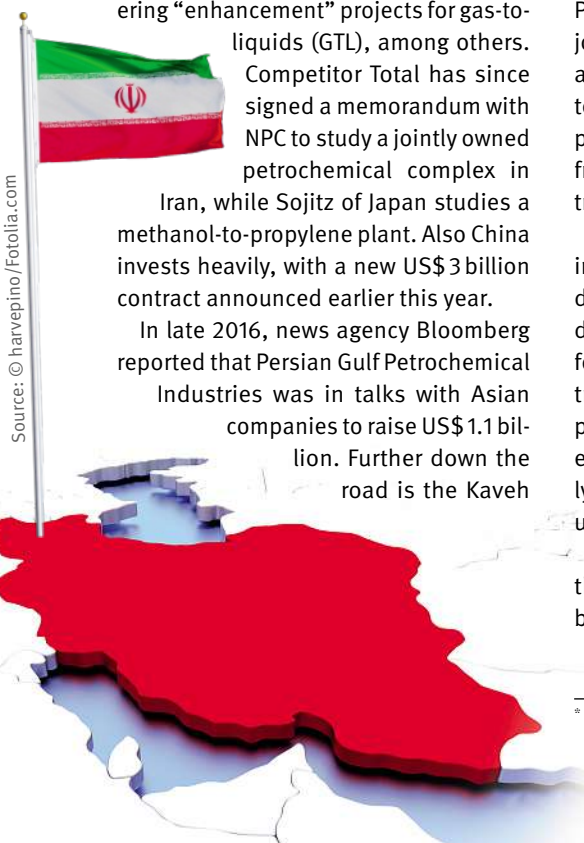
ering "enhancement" projects for gas-to-liquids (GTL), among others. Competitor Total has since signed a memorandum with NPC to study a jointly owned petrochemical complex in Iran, while Sojitz of Japan studies a methanol-to-propylene plant. Also China invests heavily, with a new US$ 3 billion contract announced earlier this year.

In late 2016, news agency Bloomberg reported that Persian Gulf Petrochemical Industries was in talks with Asian companies to raise US$ 1.1 billion. Further down the road is the Kaveh

Source: © harvepino/Fotolia.com

P
jo
a
te
p
fr
tr

in
d
d
fo
t
p
e
ly
u

t
b

*